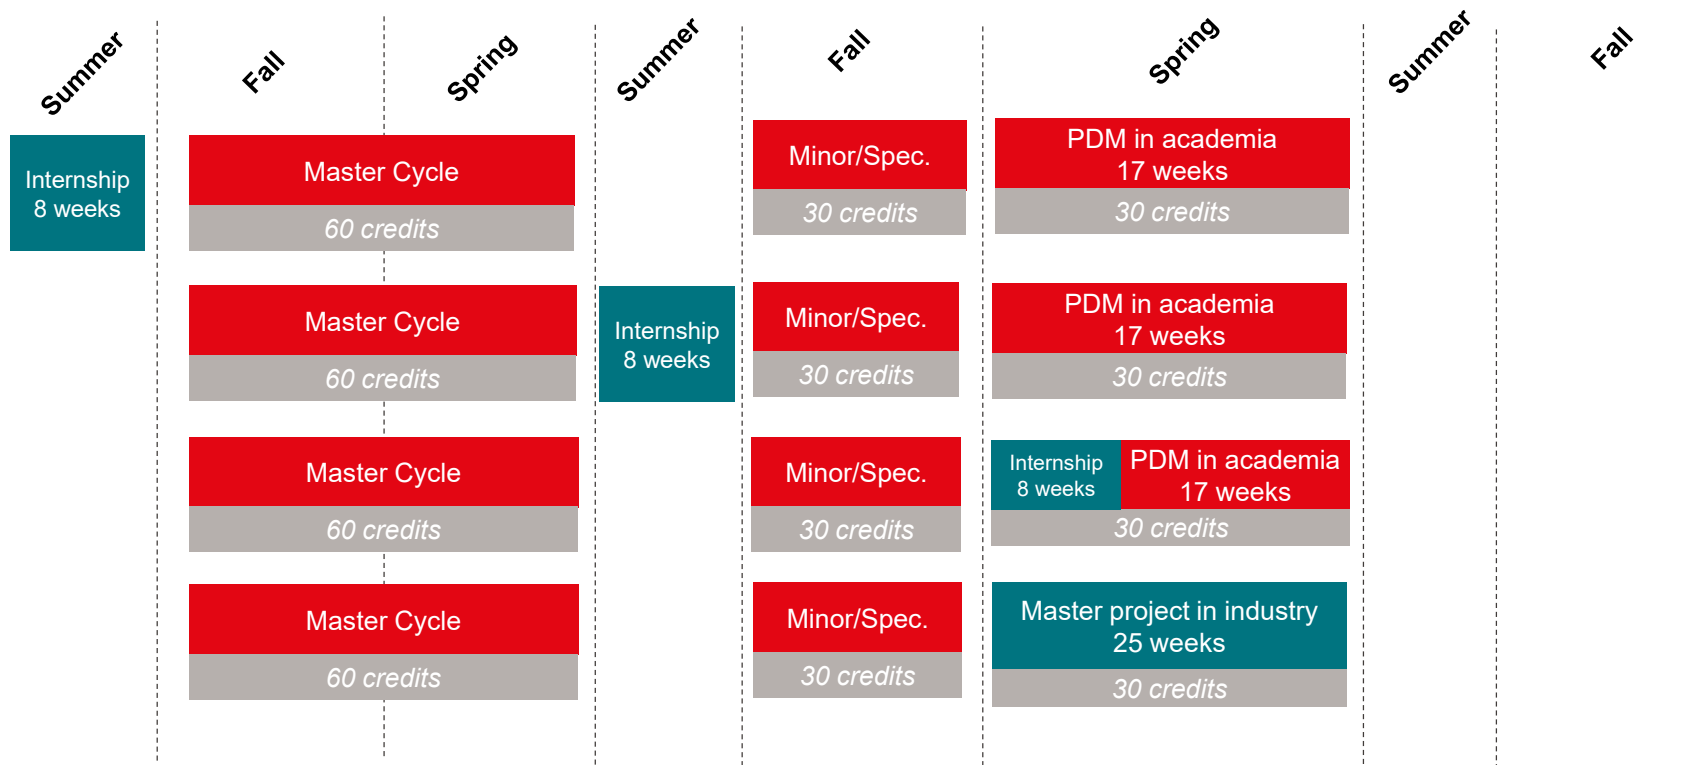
Summer

Fall

Spring

Summer

Fall

Spring

Summer

Fall

Internship
8 weeks

Master Cycle
60 credits

Minor/Spec.
30 credits

PDM in academia
17 weeks
30 credits

Master Cycle
60 credits

Internship
8 weeks

Minor/Spec.
30 credits

PDM in academia
17 weeks
30 credits

Master Cycle
60 credits

Minor/Spec.
30 credits

Internship
8 weeks

PDM in academia
17 weeks
30 credits

Master Cycle
60 credits

Minor/Spec.
30 credits

Master project in industry
25 weeks
30 credits